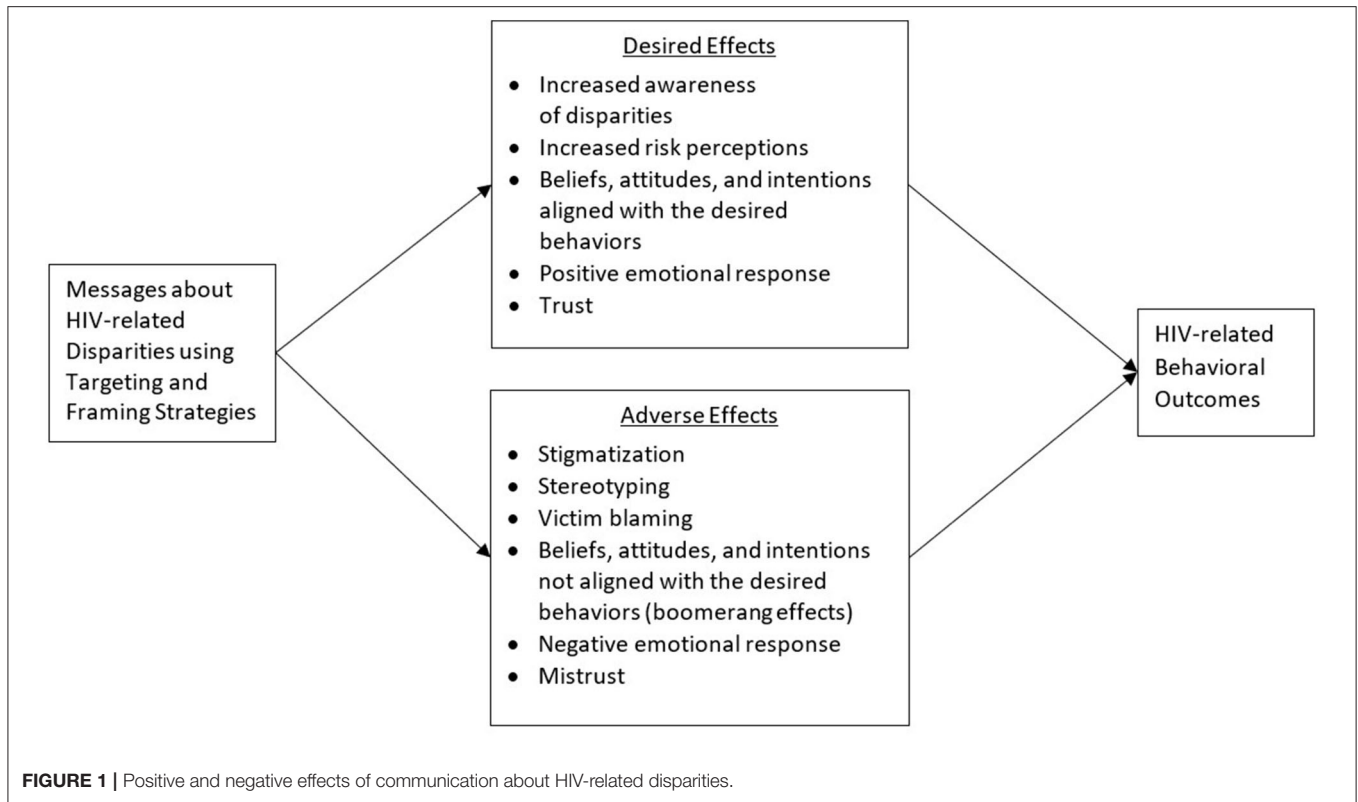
Messages about HIV-related Disparities using Targeting and Framing Strategies

Desired Effects

- Increased awareness of disparities
- Increased risk perceptions
- Beliefs, attitudes, and intentions aligned with the desired behaviors
- Positive emotional response
- Trust

Adverse Effects

- Stigmatization
- Stereotyping
- Victim blaming
- Beliefs, attitudes, and intentions not aligned with the desired behaviors (boomerang effects)
- Negative emotional response
- Mistrust

HIV-related Behavioral Outcomes

FIGURE 1 | Positive and negative effects of communication about HIV-related disparities.